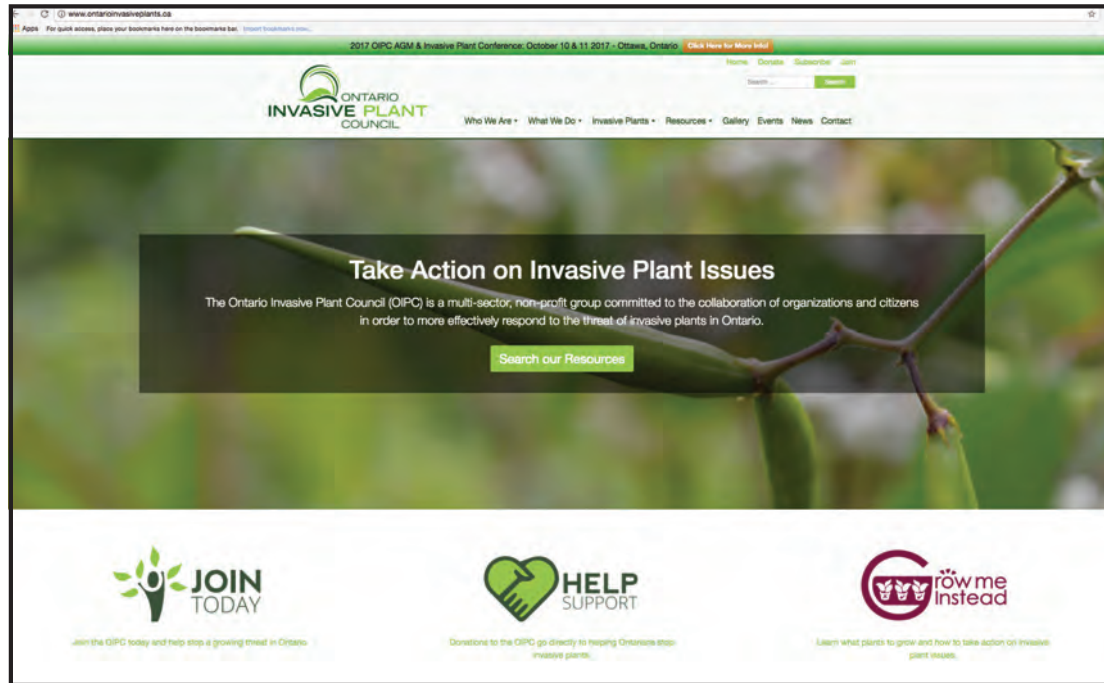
www.ontarioinvasiveplants.ca

Apps For quick access, place your bookmarks here on the bookmarks bar. Import bookmarks now...

2017 OIPC AGM & Invasive Plant Conference: October 10 & 11 2017 - Ottawa, Ontario Click Here for More Info!

Home Donate Subscribe Join

Search... Search

ONTARIO INVASIVE PLANT COUNCIL

Who We Are What We Do Invasive Plants Resources Gallery Events News Contact

Take Action on Invasive Plant Issues

The Ontario Invasive Plant Council (OIPC) is a multi-sector, non-profit group committed to the collaboration of organizations and citizens in order to more effectively respond to the threat of invasive plants in Ontario.

Search our Resources

JOIN TODAY

Join the OIPC today and help stop a growing threat in Ontario.

HELP SUPPORT

Donations to the OIPC go directly to helping Ontarians stop invasive plants.

Grow me Instead

Learn what plants to grow and how to take action on invasive plant issues.